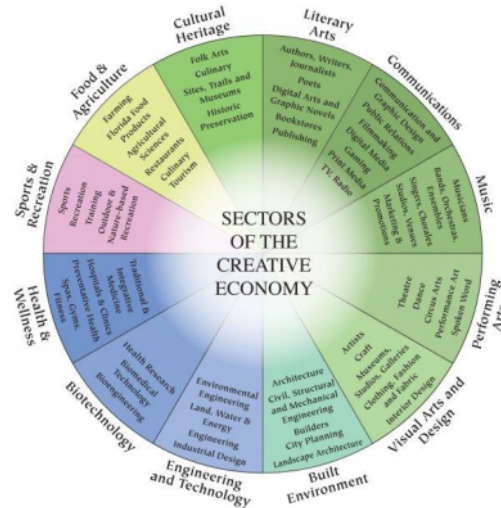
SECTORS OF THE CREATIVE ECONOMY

Cultural Heritage
Folk Arts
Culinary
Sites, Trails and Museums
Historic Preservation

Literary Arts
Authors, Writers, Journalists
Poets
Digital Arts and Graphic Novels
Bookstores
Publishing

Communications
Communication and Graphic Design
Public Relations
Filmmaking
Digital Media
Gaming
Print Media
TV, Radio

Music
Musicians
Bands, Orchestras, Ensembles
Singers, Chorales
Studios, Venues
Marketing & Promotions

Performing Arts
Theatre
Dance
Circus Arts
Performance Art
Spoken Word

Visual Arts and Design
Artists
Craft
Museums, Studios, Galleries
Clothing, Fashion and Fabric
Interior Design

Built Environment
Architecture
Civil, Structural and Mechanical Engineering
Builders
City Planning
Landscape Architecture

Engineering and Technology
Environmental Engineering
Land, Water & Energy Engineering
Industrial Design

Biotechnology
Health Research
Biomedical Technology
Bioengineering

Health & Wellness
Traditional & Integrative Medicine
Hospitals & Clinics
Preventative Health
Spas, Gyms, Fitness

Sports & Recreation
Sports
Recreation
Training
Outdoor & Nature-based Recreation

Food & Agriculture
Farming
Florida Food Products
Agricultural Sciences
Restaurants
Culinary Tourism